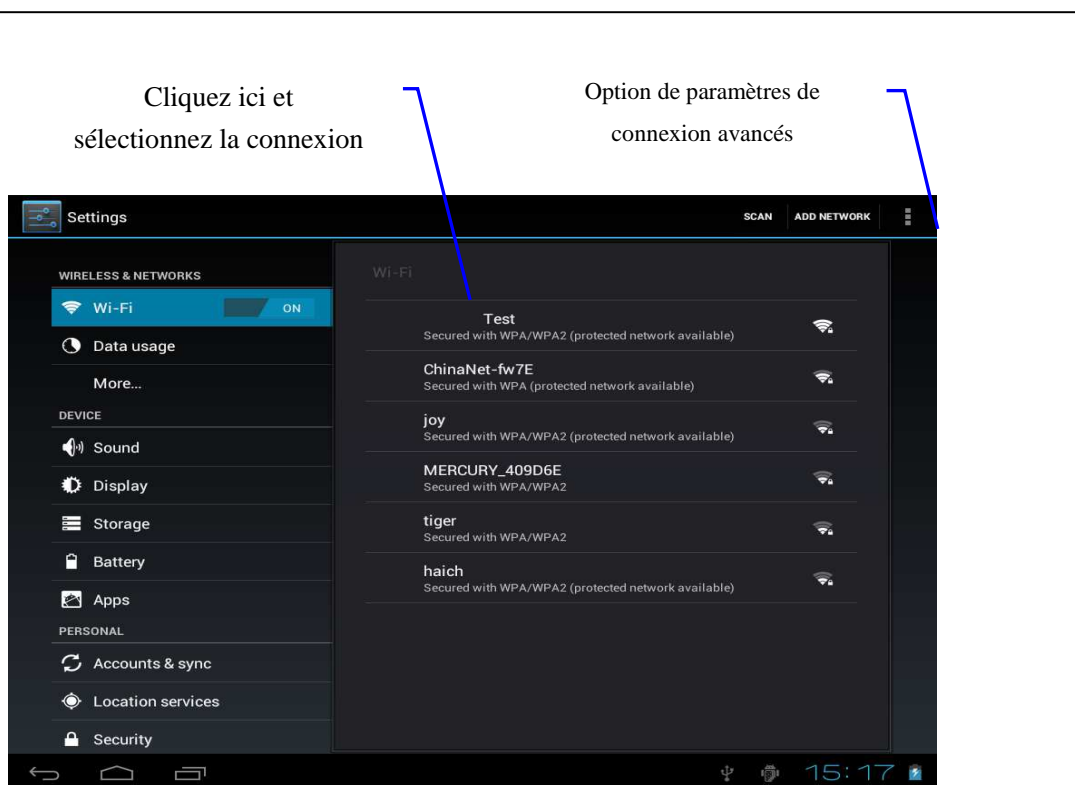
Cliquez ici et sélectionnez la connexion

Option de paramètres de connexion avancés

Settings

SCAN ADD NETWORK

WIRELESS & NETWORKS

Wi-Fi ON

Data usage

More...

DEVICE

Sound

Display

Storage

Battery

Apps

PERSONAL

Accounts & sync

Location services

Security

Wi-Fi

Test
Secured with WPA/WPA2 (protected network available)

ChinaNet-fw7E
Secured with WPA (protected network available)

joy
Secured with WPA/WPA2 (protected network available)

MERCURY_409D6E
Secured with WPA/WPA2

tiger
Secured with WPA/WPA2

haich
Secured with WPA/WPA2 (protected network available)

15:17